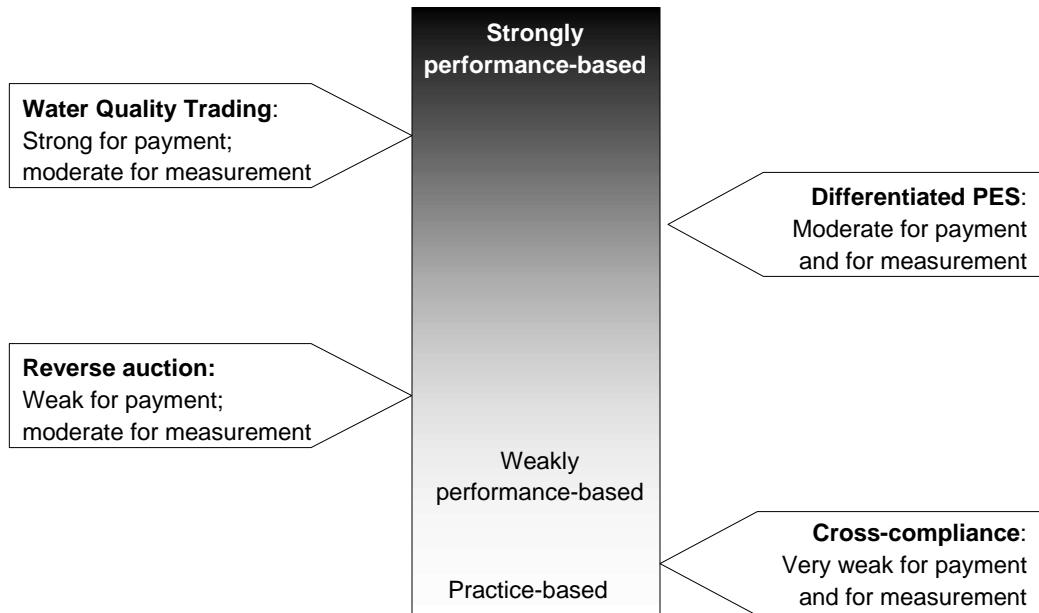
Strongly performance-based

**Water Quality Trading**: Strong for payment; moderate for measurement

**Differentiated PES**: Moderate for payment and for measurement

**Reverse auction:** Weak for payment; moderate for measurement

Weakly performance-based

**Cross-compliance**: Very weak for payment and for measurement

Practice-based